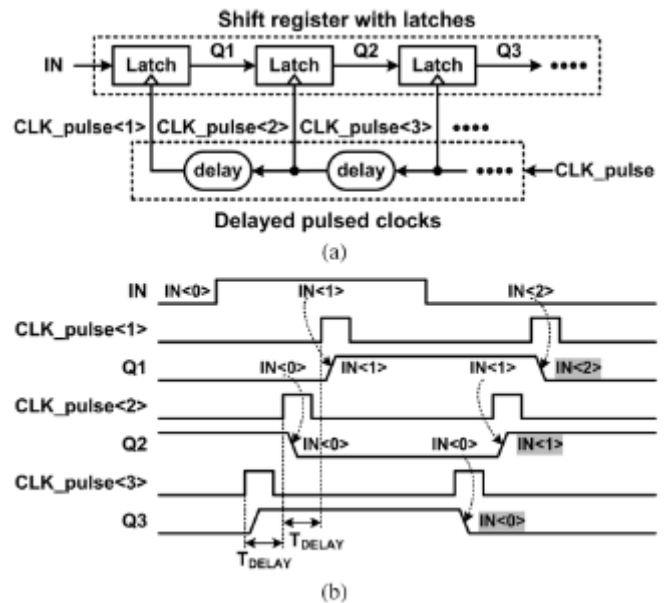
Shift register with latches

IN Latch Q1 Latch Q2 Latch Q3 ••••

CLK_pulse<1> CLK_pulse<2> CLK_pulse<3> ••••

delay delay •••• CLK_pulse

Delayed pulsed clocks

(a)

IN IN<0> IN<1> IN<2>

CLK_pulse<1>

Q1 IN<0> IN<1> IN<1> IN<2>

CLK_pulse<2>

Q2 IN<0> IN<0> IN<1>

CLK_pulse<3>

Q3 IN<0>

$T_{DELAY}$ $T_{DELAY}$

(b)